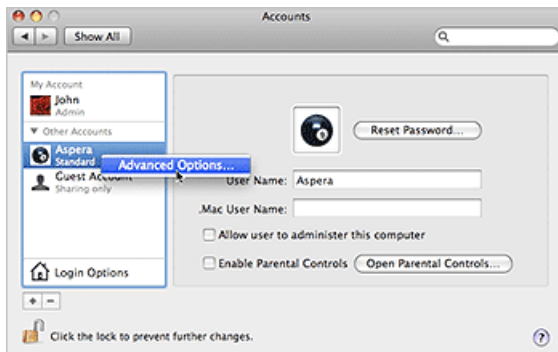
Accounts

Show All

My Account
John
Admin
▼ Other Accounts
Aspera
Standard
Advanced Options...
Guest Account
Sharing only

Login Options

+ −

Reset Password...

User Name: Aspera

.Mac User Name:

Allow user to administer this computer

Enable Parental Controls Open Parental Controls...

Click the lock to prevent further changes.

?